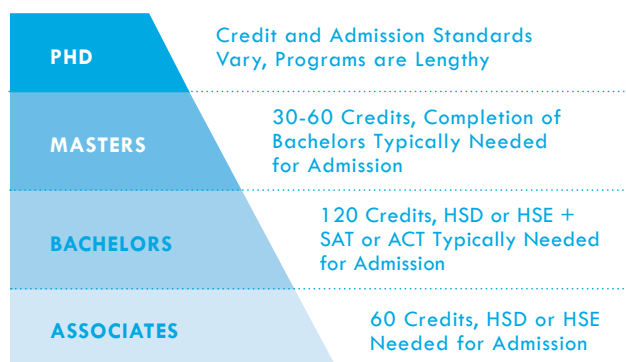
PHD

Credit and Admission Standards Vary, Programs are Lengthy

MASTERS

30-60 Credits, Completion of Bachelors Typically Needed for Admission

BACHELORS

120 Credits, HSD or HSE + SAT or ACT Typically Needed for Admission

ASSOCIATES

60 Credits, HSD or HSE Needed for Admission